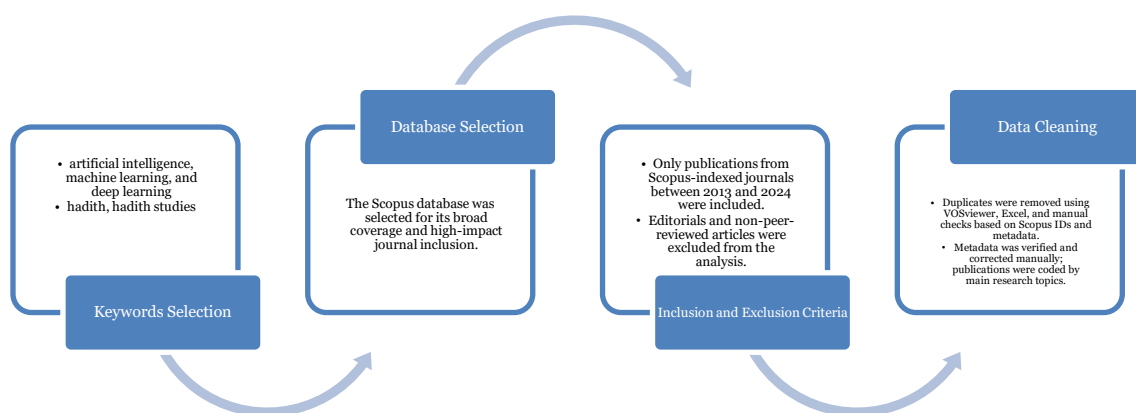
• artificial intelligence, machine learning, and deep learning
• hadith, hadith studies

Keywords Selection

Database Selection

The Scopus database was selected for its broad coverage and high-impact journal inclusion.

• Only publications from Scopus-indexed journals between 2013 and 2024 were included.
• Editorials and non-peer-reviewed articles were excluded from the analysis.

Inclusion and Exclusion Criteria

Data Cleaning

• Duplicates were removed using VOSviewer, Excel, and manual checks based on Scopus IDs and metadata.
• Metadata was verified and corrected manually; publications were coded by main research topics.